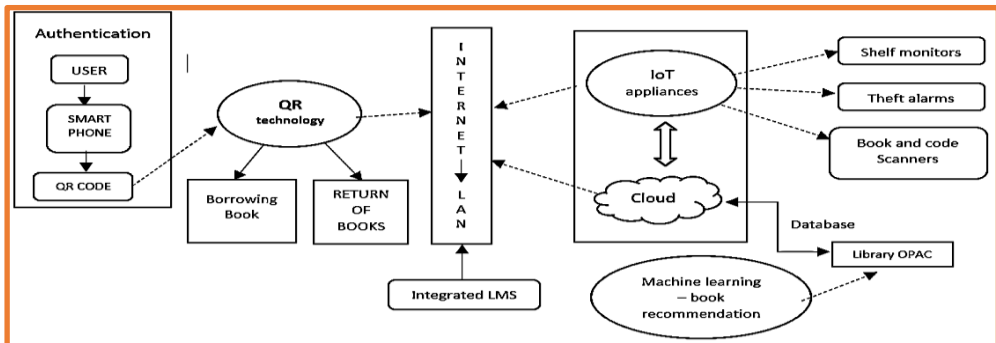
Authentication

USER

SMART PHONE

QR CODE

QR technology

Borrowing Book

RETURN OF BOOKS

I N T E R N E T

L A N

Integrated LMS

IoT appliances

Cloud

Shelf monitors

Theft alarms

Book and code Scanners

Database

Library OPAC

Machine learning – book recommendation